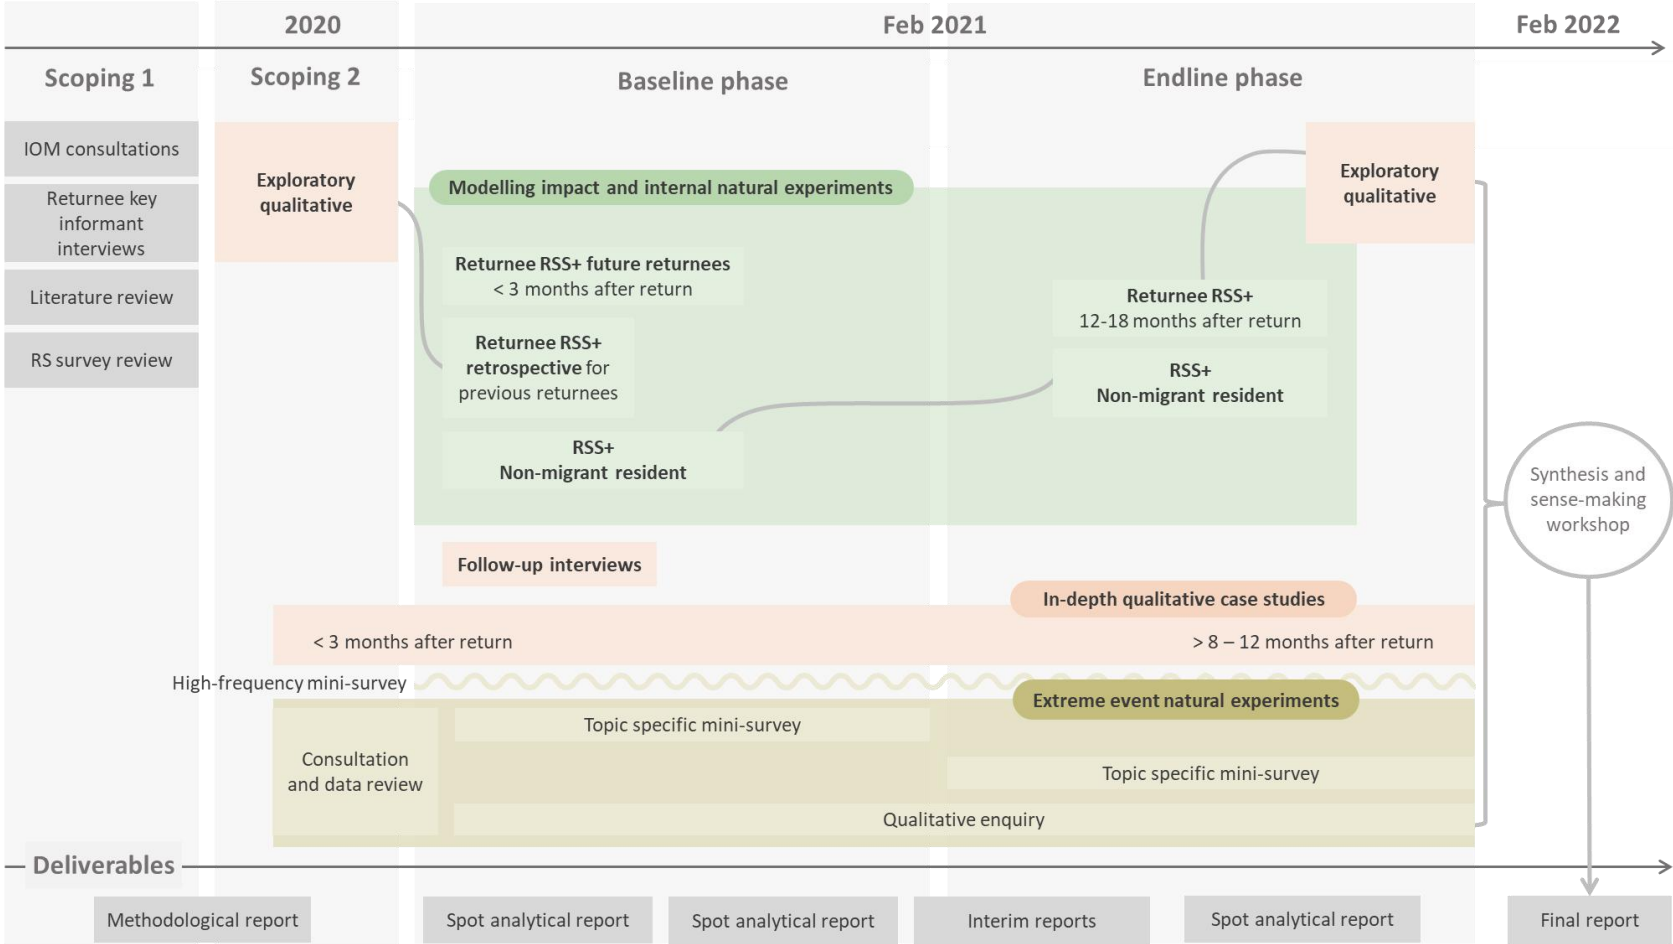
2020

Feb 2021

Feb 2022

Scoping 1

Scoping 2

Baseline phase

Endline phase

IOM consultations

Returnee key informant interviews

Literature review

RS survey review

Exploratory qualitative

Modelling impact and internal natural experiments

Returnee RSS+ future returnees
< 3 months after return

Returnee RSS+ retrospective for previous returnees

RSS+
Non-migrant resident

Exploratory qualitative

Returnee RSS+
12-18 months after return

RSS+
Non-migrant resident

Synthesis and sense-making workshop

Follow-up interviews

In-depth qualitative case studies

< 3 months after return

> 8 – 12 months after return

High-frequency mini-survey

Extreme event natural experiments

Consultation and data review

Topic specific mini-survey

Topic specific mini-survey

Qualitative enquiry

Deliverables

Methodological report

Spot analytical report

Spot analytical report

Interim reports

Spot analytical report

Final report